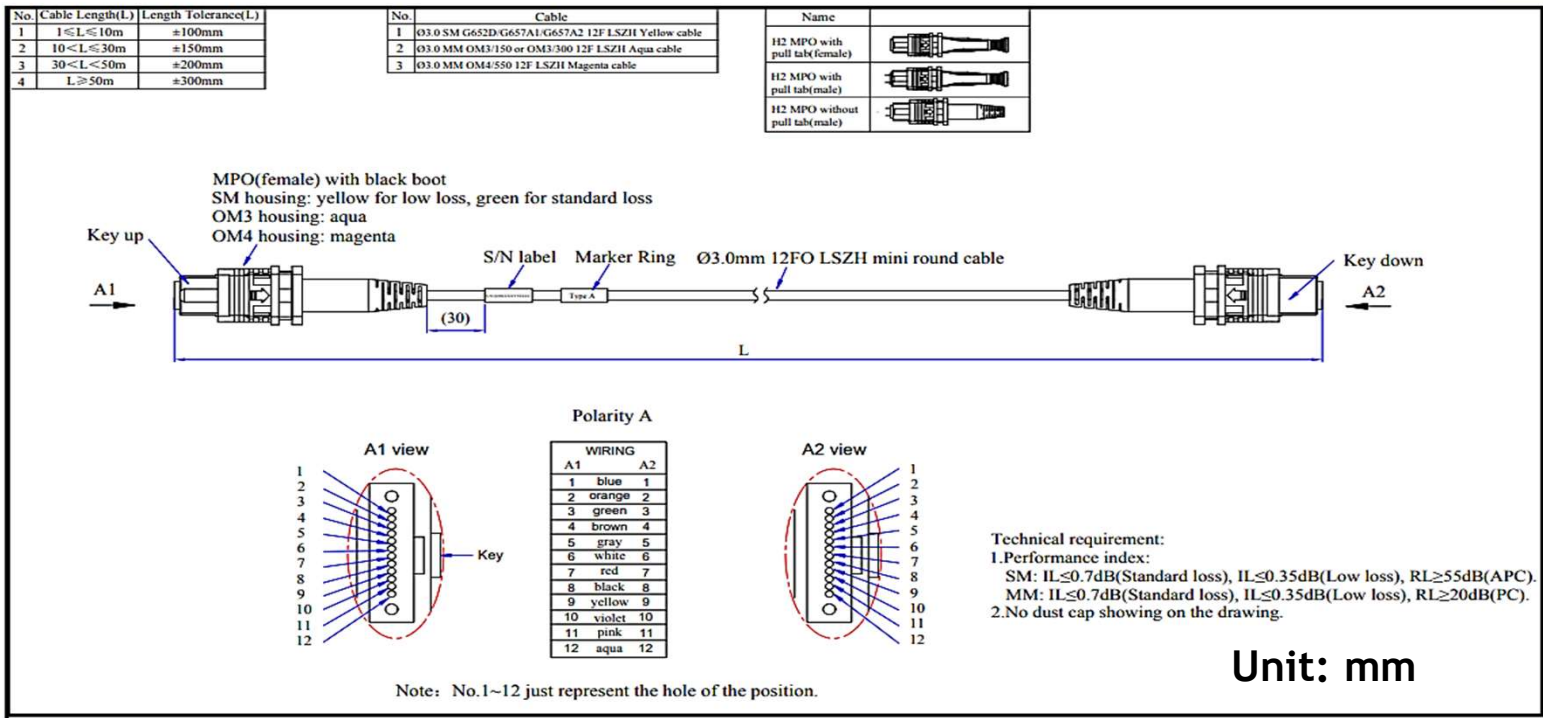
| No. | Cable Length(L) | Length Tolerance(L) |
|---|---|---|
| 1 | $1\leqslant L\leqslant 10m$ | ±100mm |
| 2 | $10<L\leqslant 30m$ | ±150mm |
| 3 | $30<L<50m$ | ±200mm |
| 4 | $L\geqslant 50m$ | ±300mm |

| No. | Cable |
|---|---|
| 1 | Ø3.0 SM G652D/G657A1/G657A2 12F LSZH Yellow cable |
| 2 | Ø3.0 MM OM3/150 or OM3/300 12F LSZH Aqua cable |
| 3 | Ø3.0 MM OM4/550 12F LSZH Magenta cable |

| Name | |
|---|---|
| H2 MPO with pull tab(female) | |
| H2 MPO with pull tab(male) | |
| H2 MPO without pull tab(male) | |

MPO(female) with black boot
SM housing: yellow for low loss, green for standard loss
OM3 housing: aqua
OM4 housing: magenta

Key up
S/N label
Marker Ring
Ø3.0mm 12FO LSZH mini round cable
Key down
A1
Type A
(30)
A2
L

Polarity A

A1 view

1 2 3 4 5 6 7 8 9 10 11 12

Key

| WIRING | | |
|---|---|---|
| A1 | | A2 |
| 1 | blue | 1 |
| 2 | orange | 2 |
| 3 | green | 3 |
| 4 | brown | 4 |
| 5 | gray | 5 |
| 6 | white | 6 |
| 7 | red | 7 |
| 8 | black | 8 |
| 9 | yellow | 9 |
| 10 | violet | 10 |
| 11 | pink | 11 |
| 12 | aqua | 12 |

A2 view

1 2 3 4 5 6 7 8 9 10 11 12

Technical requirement:
1.Performance index:
SM: IL≤0.7dB(Standard loss), IL≤0.35dB(Low loss), RL≥55dB(APC).
MM: IL≤0.7dB(Standard loss), IL≤0.35dB(Low loss), RL≥20dB(PC).
2.No dust cap showing on the drawing.

Unit: mm

Note: No.1~12 just represent the hole of the position.